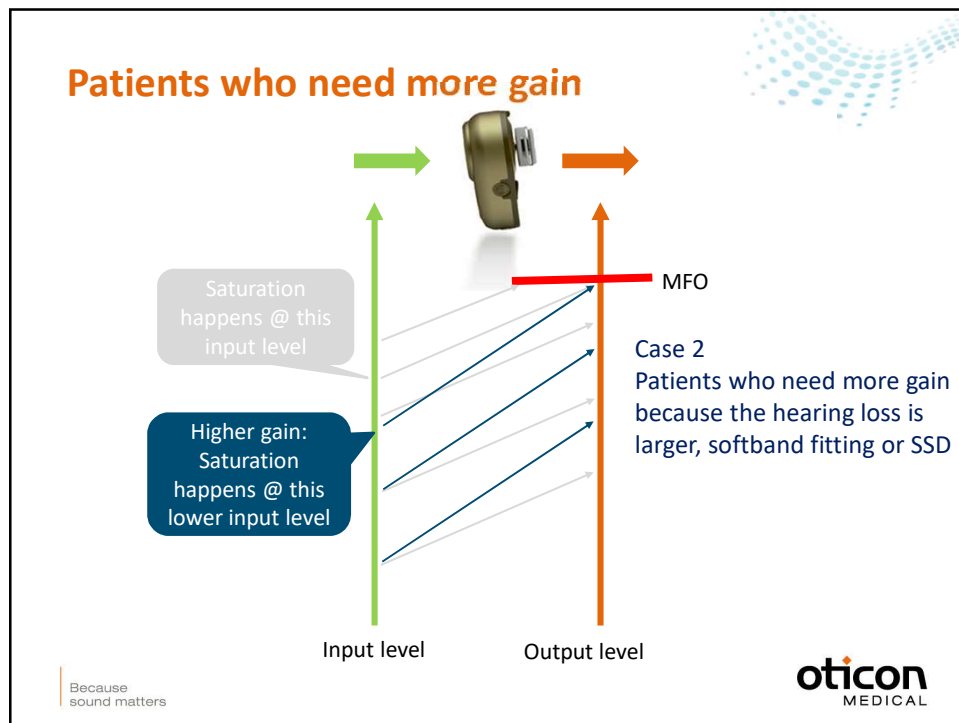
Patients who need more gain

Saturation happens @ this input level

Higher gain: Saturation happens @ this lower input level

MFO

Case 2
Patients who need more gain because the hearing loss is larger, softband fitting or SSD

Input level

Output level

Because sound matters

oticon MEDICAL